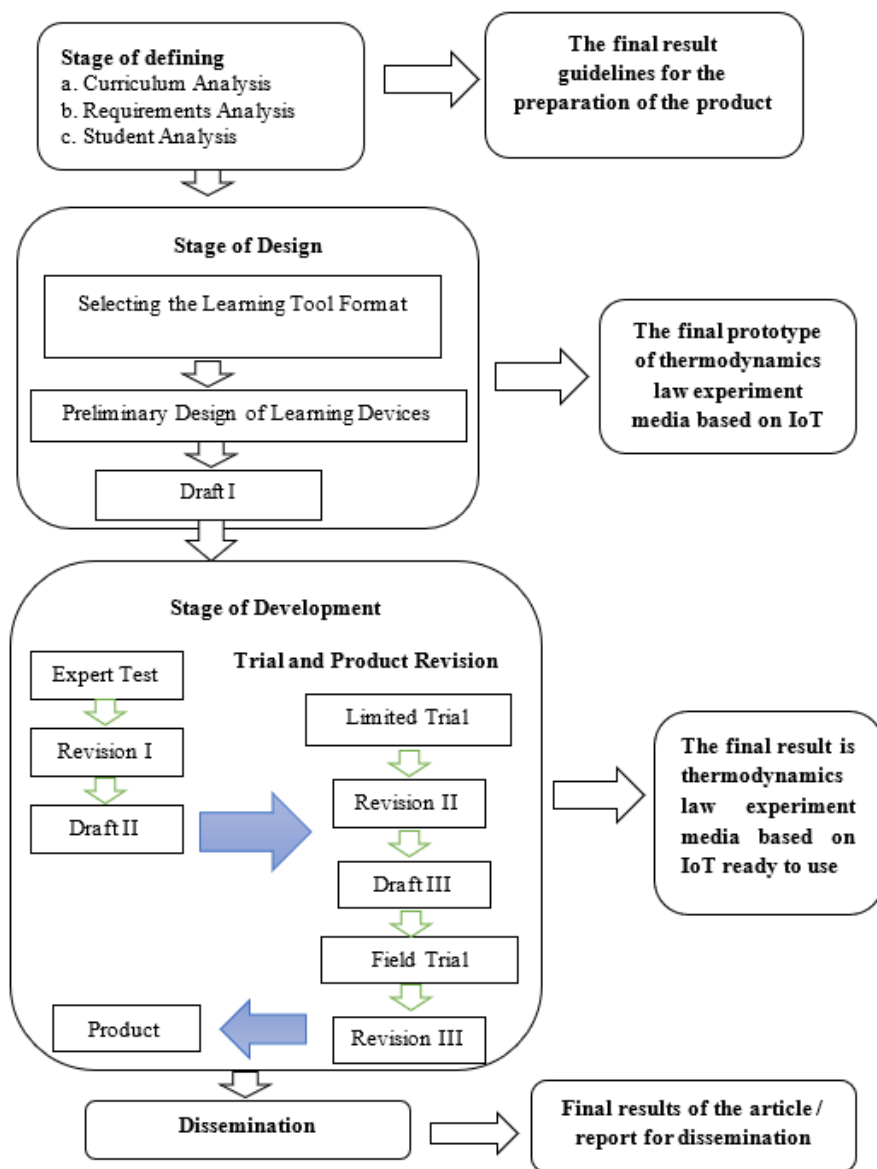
Stage of defining
a. Curriculum Analysis
b. Requirements Analysis
c. Student Analysis

The final result guidelines for the preparation of the product

Stage of Design

Selecting the Learning Tool Format

Preliminary Design of Learning Devices

Draft I

The final prototype of thermodynamics law experiment media based on IoT

Stage of Development

Expert Test

Revision I

Draft II

Trial and Product Revision

Limited Trial

Revision II

Draft III

Field Trial

Revision III

Product

The final result is thermodynamics law experiment media based on IoT ready to use

Dissemination

Final results of the article / report for dissemination